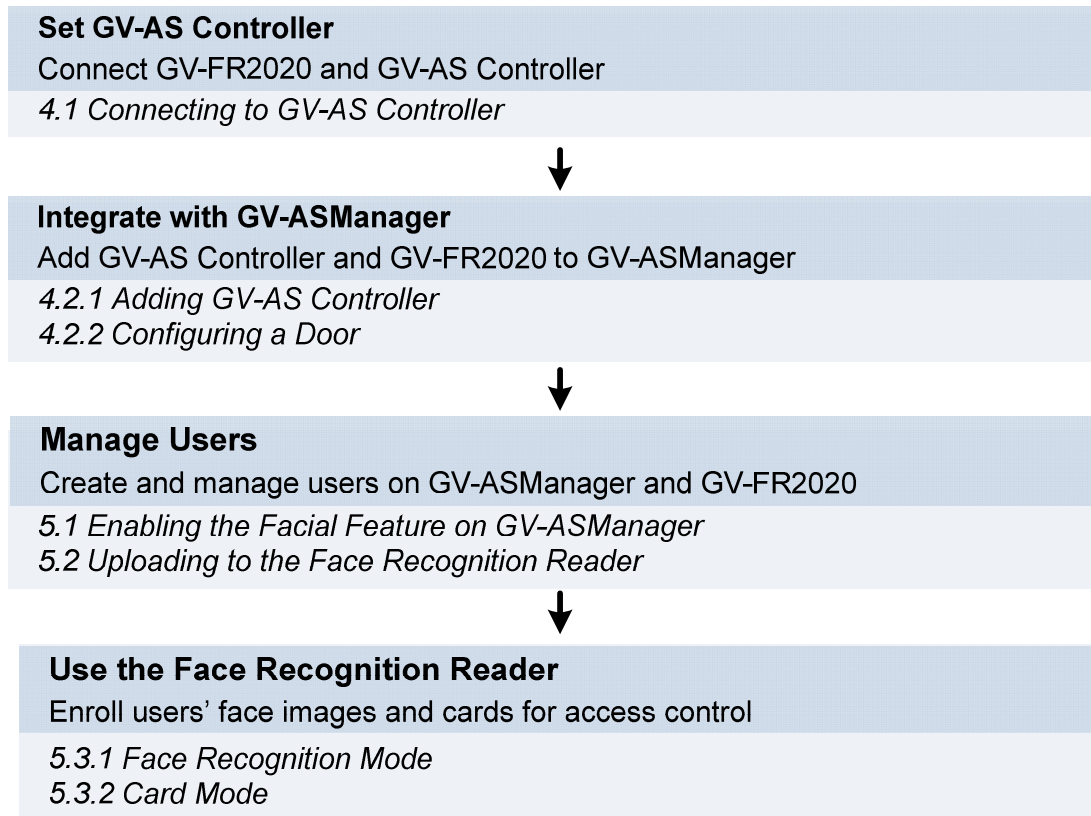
**Set GV-AS Controller**

Connect GV-FR2020 and GV-AS Controller

*4.1 Connecting to GV-AS Controller*

**Integrate with GV-ASManager**

Add GV-AS Controller and GV-FR2020 to GV-ASManager

*4.2.1 Adding GV-AS Controller*
*4.2.2 Configuring a Door*

**Manage Users**

Create and manage users on GV-ASManager and GV-FR2020

*5.1 Enabling the Facial Feature on GV-ASManager*
*5.2 Uploading to the Face Recognition Reader*

**Use the Face Recognition Reader**

Enroll users' face images and cards for access control

*5.3.1 Face Recognition Mode*
*5.3.2 Card Mode*